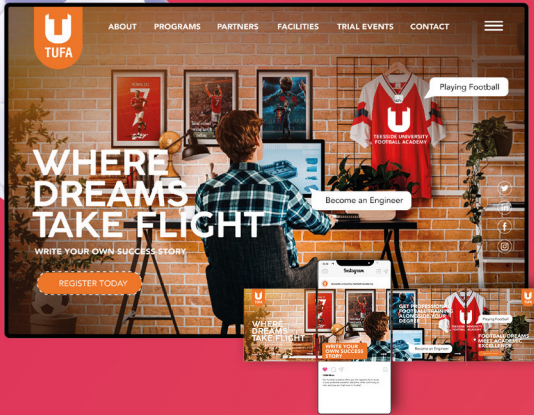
U
TUFA

ABOUT PROGRAMS PARTNERS FACILITIES TRIAL EVENTS CONTACT

Playing Football

U
TEESSIDE UNIVERSITY
FOOTBALL ACADEMY

WHERE DREAMS TAKE FLIGHT

Become an Engineer

WRITE YOUR OWN SUCCESS STORY.

REGISTER TODAY

Instagram

WHERE DREAMS TAKE FLIGHT

WRITE YOUR OWN SUCCESS STORY

GET PROFESSIONAL FOOTBALL TRAINING ALONGSIDE YOUR DEGREE

Playing Football

Become an Engineer

FOOTBALL DREAMS MEET ACADEMIC EXCELLENCE

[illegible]